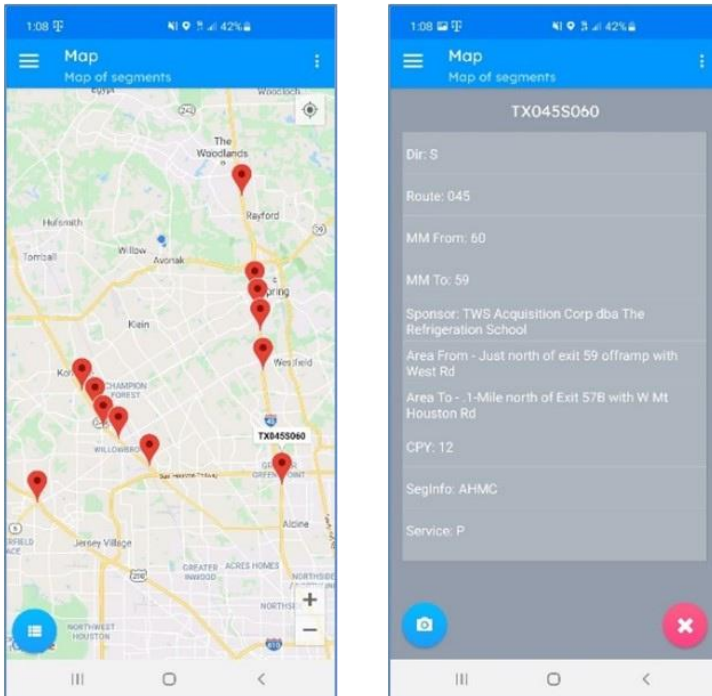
1:08 42%

Map
Map of segments

Woodloch
The Woodlands
Rayford
Hufsmith
Willow
Tomball
Avonak
Spring
Klein
Westfield
CHAMPION FOREST
TX045S060
WILLOWBROOK
GREENSPOINT
Aldine
Jersey Village
GREATER INWOOD
ACRES HOMES
NORTHSIDE
NORTHWEST HOUSTON
+
−

1:08 42%

Map
Map of segments

TX045S060

Dir: S

Route: 045

MM From: 60

MM To: 59

Sponsor: TWS Acquisition Corp dba The Refrigeration School

Area From - Just north of exit 59 offramp with West Rd

Area To - .1-Mile north of Exit 57B with W Mt Houston Rd

CPY: 12

SegInfo: AHMC

Service: P